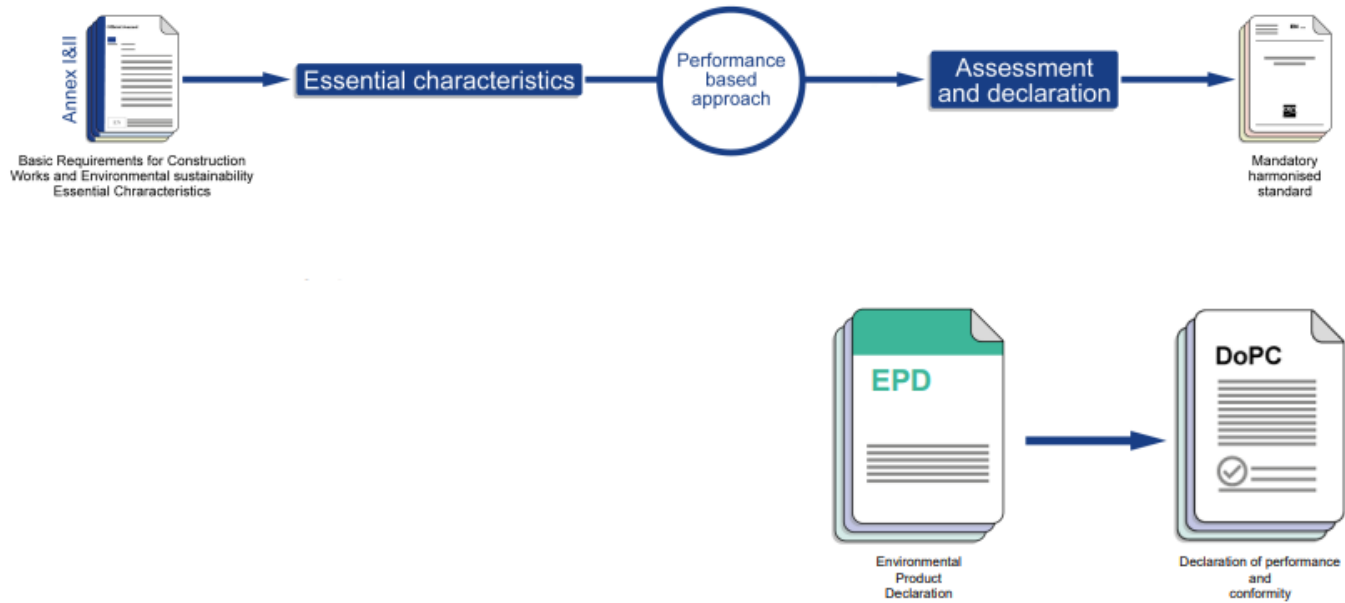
Annex I&II

Basic Requirements for Construction Works and Environmental sustainability Essential Chracteristics

Essential characteristics

Performance based approach

Assessment and declaration

Mandatory harmonised standard

EPD

Environmental Product Declaration

DoPC

Declaration of performance and conformity